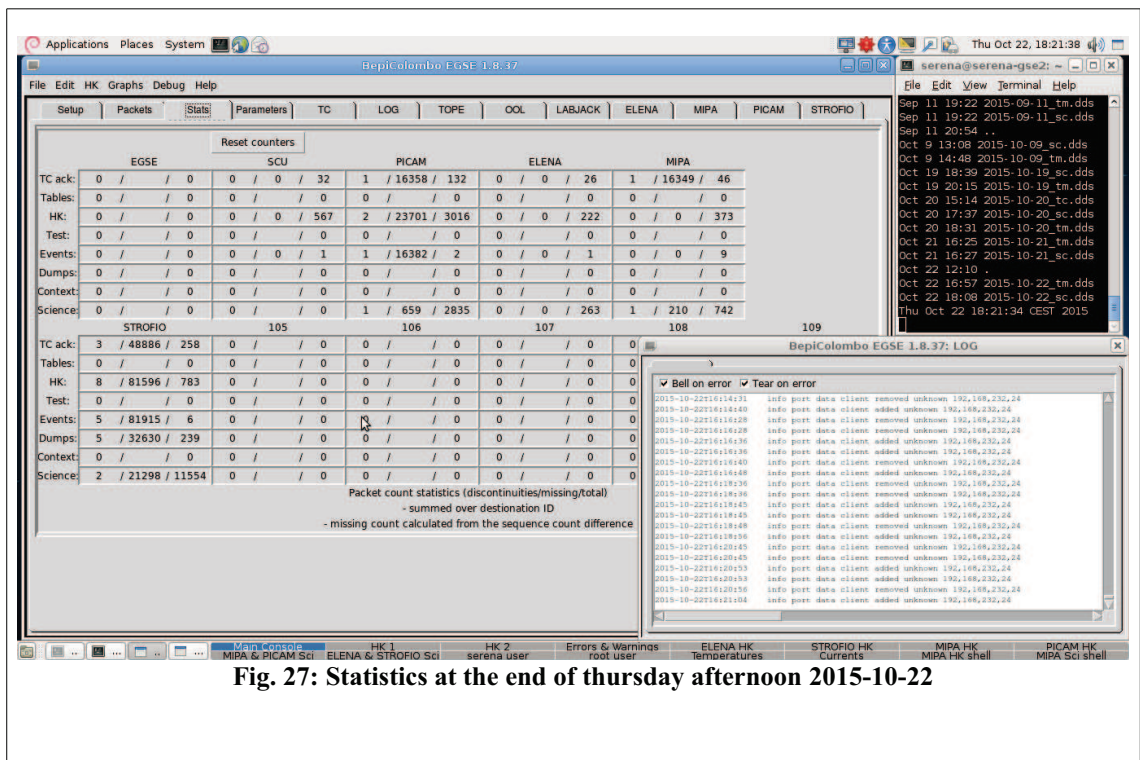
Applications Places System

Thu Oct 22, 18:21:38

BepiColombo EGSE 1.8.37

File Edit HK Graphs Debug Help

Setup | Packets | Stats | Parameters | TC | LOG | TOPE | OOL | LABJACK | ELENA | MIPA | PICAM | STROFIO

Reset counters

| | EGSE | SCU | PICAM | ELENA | MIPA |
|---|---|---|---|---|---|
| TC ack: | 0 / / 0 | 0 / 0 / 32 | 1 / 16358 / 132 | 0 / 0 / 26 | 1 / 16349 / 46 |
| Tables: | 0 / / 0 | 0 / / 0 | 0 / / 0 | 0 / / 0 | 0 / / 0 |
| HK: | 0 / / 0 | 0 / 0 / 567 | 2 / 23701 / 3016 | 0 / 0 / 222 | 0 / 0 / 373 |
| Test: | 0 / / 0 | 0 / / 0 | 0 / / 0 | 0 / / 0 | 0 / / 0 |
| Events: | 0 / / 0 | 0 / 0 / 1 | 1 / 16382 / 2 | 0 / 0 / 1 | 0 / 0 / 9 |
| Dumps: | 0 / / 0 | 0 / / 0 | 0 / / 0 | 0 / / 0 | 0 / / 0 |
| Context: | 0 / / 0 | 0 / / 0 | 0 / / 0 | 0 / / 0 | 0 / / 0 |
| Science: | 0 / / 0 | 0 / / 0 | 1 / 659 / 2835 | 0 / 0 / 263 | 1 / 210 / 742 |

| | STROFIO | 105 | 106 | 107 | 108 | 109 |
|---|---|---|---|---|---|---|
| TC ack: | 3 / 48886 / 258 | 0 / / 0 | 0 / / 0 | 0 / / 0 | 0 | |
| Tables: | 0 / / 0 | 0 / / 0 | 0 / / 0 | 0 / / 0 | 0 | |
| HK: | 8 / 81596 / 783 | 0 / / 0 | 0 / / 0 | 0 / / 0 | 0 | |
| Test: | 0 / / 0 | 0 / / 0 | 0 / / 0 | 0 / / 0 | 0 | |
| Events: | 5 / 81915 / 6 | 0 / / 0 | 0 / / 0 | 0 / / 0 | 0 | |
| Dumps: | 5 / 32630 / 239 | 0 / / 0 | 0 / / 0 | 0 / / 0 | 0 | |
| Context: | 0 / / 0 | 0 / / 0 | 0 / / 0 | 0 / / 0 | 0 | |
| Science: | 2 / 21298 / 11554 | 0 / / 0 | 0 / / 0 | 0 / / 0 | 0 | |

Packet count statistics (discontinuities/missing/total)
- summed over destination ID
- missing count calculated from the sequence count difference

serena@serena-gse2: ~
File Edit View Terminal Help
Sep 11 19:22 2015-09-11_tm.dds
Sep 11 19:22 2015-09-11_sc.dds
Sep 11 20:54 ..
Oct 9 13:08 2015-10-09_sc.dds
Oct 9 14:48 2015-10-09_tm.dds
Oct 19 18:39 2015-10-19_sc.dds
Oct 19 20:15 2015-10-19_tm.dds
Oct 20 15:14 2015-10-20_tc.dds
Oct 20 17:37 2015-10-20_sc.dds
Oct 20 18:31 2015-10-20_tm.dds
Oct 21 16:25 2015-10-21_tm.dds
Oct 21 16:27 2015-10-21_sc.dds
Oct 22 12:10 .
Oct 22 16:57 2015-10-22_tm.dds
Oct 22 18:08 2015-10-22_sc.dds
Thu Oct 22 18:21:34 CEST 2015

BepiColombo EGSE 1.8.37: LOG
Bell on error Tear on error
2015-10-22T16:14:31 info port data client removed unknown 192,168,232,24
2015-10-22T16:14:40 info port data client added unknown 192,168,232,24
2015-10-22T16:16:28 info port data client removed unknown 192,168,232,24
2015-10-22T16:16:28 info port data client removed unknown 192,168,232,24
2015-10-22T16:16:36 info port data client added unknown 192,168,232,24
2015-10-22T16:16:36 info port data client added unknown 192,168,232,24
2015-10-22T16:16:40 info port data client removed unknown 192,168,232,24
2015-10-22T16:16:48 info port data client added unknown 192,168,232,24
2015-10-22T16:18:36 info port data client added unknown 192,168,232,24
2015-10-22T16:18:36 info port data client removed unknown 192,168,232,24
2015-10-22T16:18:45 info port data client added unknown 192,168,232,24
2015-10-22T16:18:45 info port data client added unknown 192,168,232,24
2015-10-22T16:18:48 info port data client removed unknown 192,168,232,24
2015-10-22T16:18:56 info port data client added unknown 192,168,232,24
2015-10-22T16:20:45 info port data client removed unknown 192,168,232,24
2015-10-22T16:20:45 info port data client removed unknown 192,168,232,24
2015-10-22T16:20:53 info port data client added unknown 192,168,232,24
2015-10-22T16:20:53 info port data client added unknown 192,168,232,24
2015-10-22T16:20:58 info port data client removed unknown 192,168,232,24
2015-10-22T16:21:04 info port data client added unknown 192,168,232,24

Main Console MIPA & PICAM Sci | HK 1 ELENA & STROFIO Sci | HK 2 serena user | Errors & Warnings root user | ELENA HK Temperatures | STROFIO HK Currents | MIPA HK MIPA HK shell | PICAM HK MIPA Sci shell

Fig. 27: Statistics at the end of thursday afternoon 2015-10-22